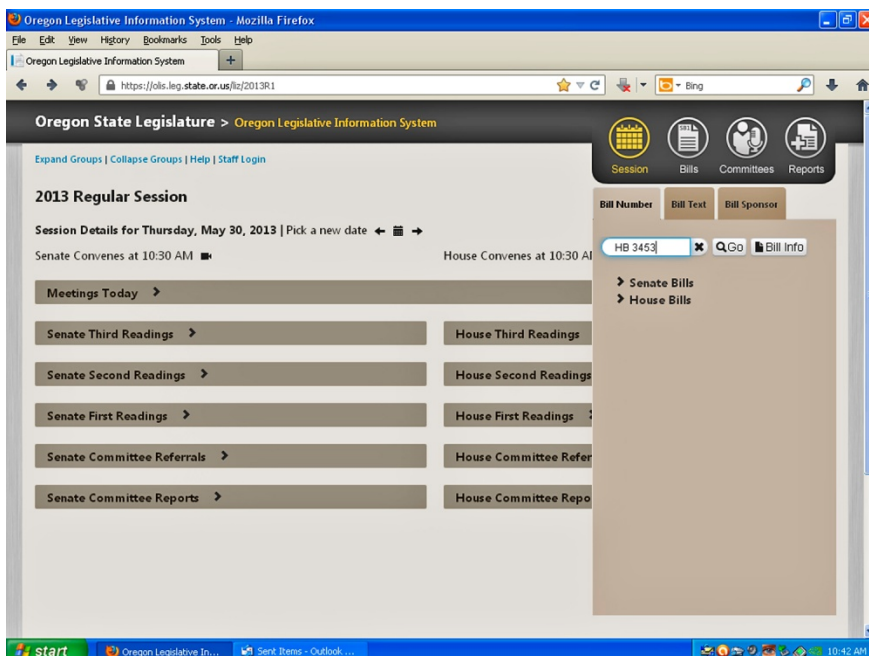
Oregon Legislative Information System - Mozilla Firefox

File Edit View History Bookmarks Tools Help

Oregon Legislative Information System +

https://olis.leg.state.or.us/liz/2013R1

Bing

Oregon State Legislature > Oregon Legislative Information System

Session Bills Committees Reports

Expand Groups | Collapse Groups | Help | Staff Login

2013 Regular Session

Session Details for Thursday, May 30, 2013 | Pick a new date

Senate Convenes at 10:30 AM

House Convenes at 10:30 AM

Bill Number Bill Text Bill Sponsor

HB 3453 Go Bill Info

> Senate Bills
> House Bills

Meetings Today >

Senate Third Readings >

House Third Readings

Senate Second Readings >

House Second Readings

Senate First Readings >

House First Readings

Senate Committee Referrals >

House Committee Refer

Senate Committee Reports >

House Committee Repo

start Oregon Legislative In... Sent Items - Outlook ... 10:42 AM